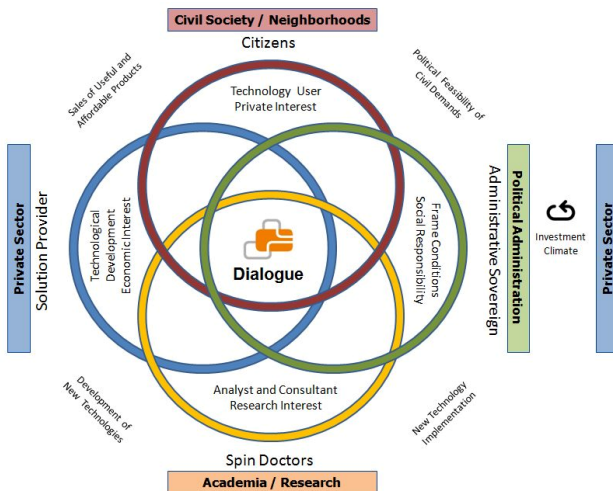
Civil Society / Neighborhoods

Citizens

Sales of Useful and Affordable Products

Political Feasibility of Civil Demands

Technology User
Private Interest

Private Sector

Solution Provider

Technological Development
Economic Interest

Dialogue

Frame Conditions
Social Responsibility

Political Administration

Administrative Sovereign

Investment Climate

Private Sector

Development of New Technologies

Analyst and Consultant
Research Interest

New Technology Implementation

Spin Doctors

Academia / Research